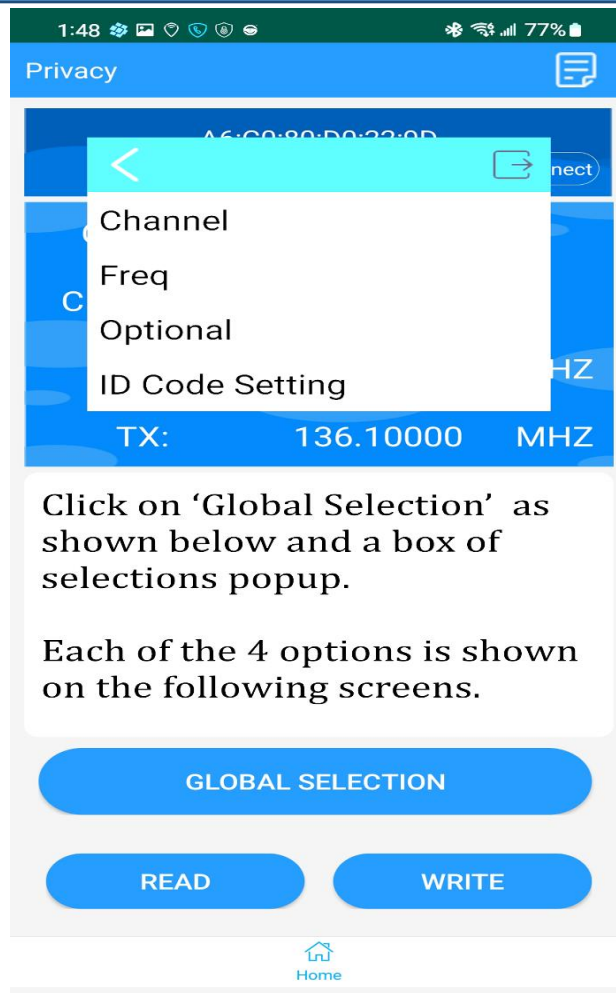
1:48 77%

Privacy

nect

Channel

Freq

Optional

ID Code Setting

C

HZ

TX: 136.10000 MHZ

Click on 'Global Selection' as shown below and a box of selections popup.

Each of the 4 options is shown on the following screens.

GLOBAL SELECTION

READ

WRITE

Home